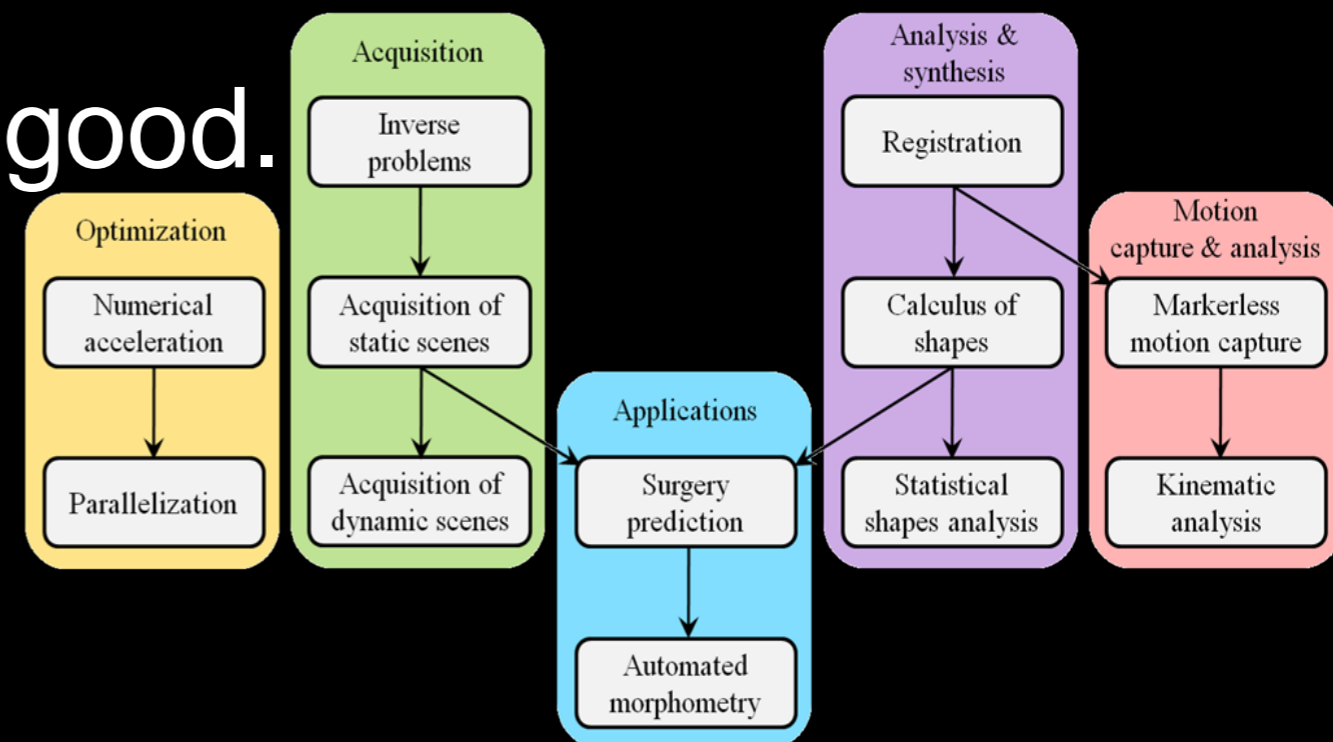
good.

Optimization

Numerical acceleration

Parallelization

Acquisition

Inverse problems

Acquisition of static scenes

Acquisition of dynamic scenes

Applications

Surgery prediction

Automated morphometry

Analysis & synthesis

Registration

Calculus of shapes

Statistical shapes analysis

Motion capture & analysis

Markerless motion capture

Kinematic analysis